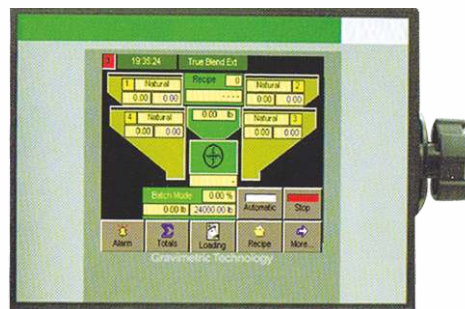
1

19:35:24

True Blend Ext

Recipe 0

1 Natural

0.00 0.00

Natural 2

0.00 0.00

4 Natural

0.00 0.00

0.00 lb

Natural 3

0.00 0.00

Batch Mode 0.00 %

0.00 lb 24000.00 lb

Automatic

Stop

Alarm

Totals

Loading

Recipe

More...

Gravimetric Technology